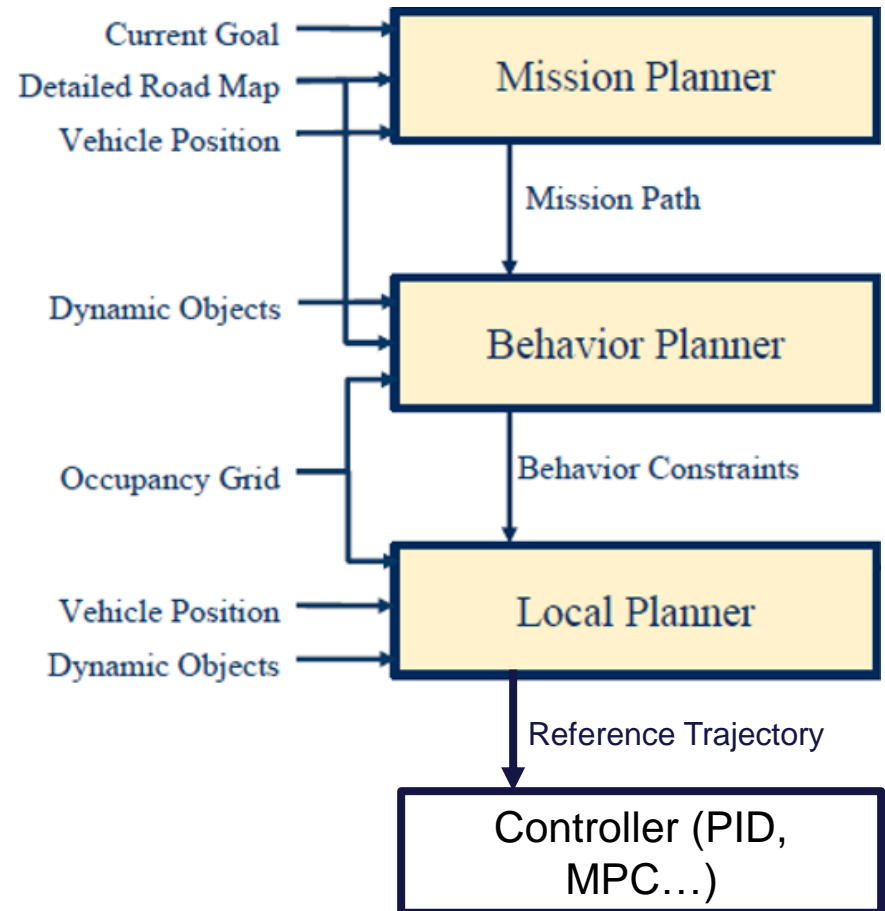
Current Goal
Detailed Road Map
Vehicle Position

Mission Planner

Mission Path

Dynamic Objects

Behavior Planner

Occupancy Grid

Behavior Constraints

Vehicle Position
Dynamic Objects

Local Planner

Reference Trajectory

Controller (PID, MPC…)